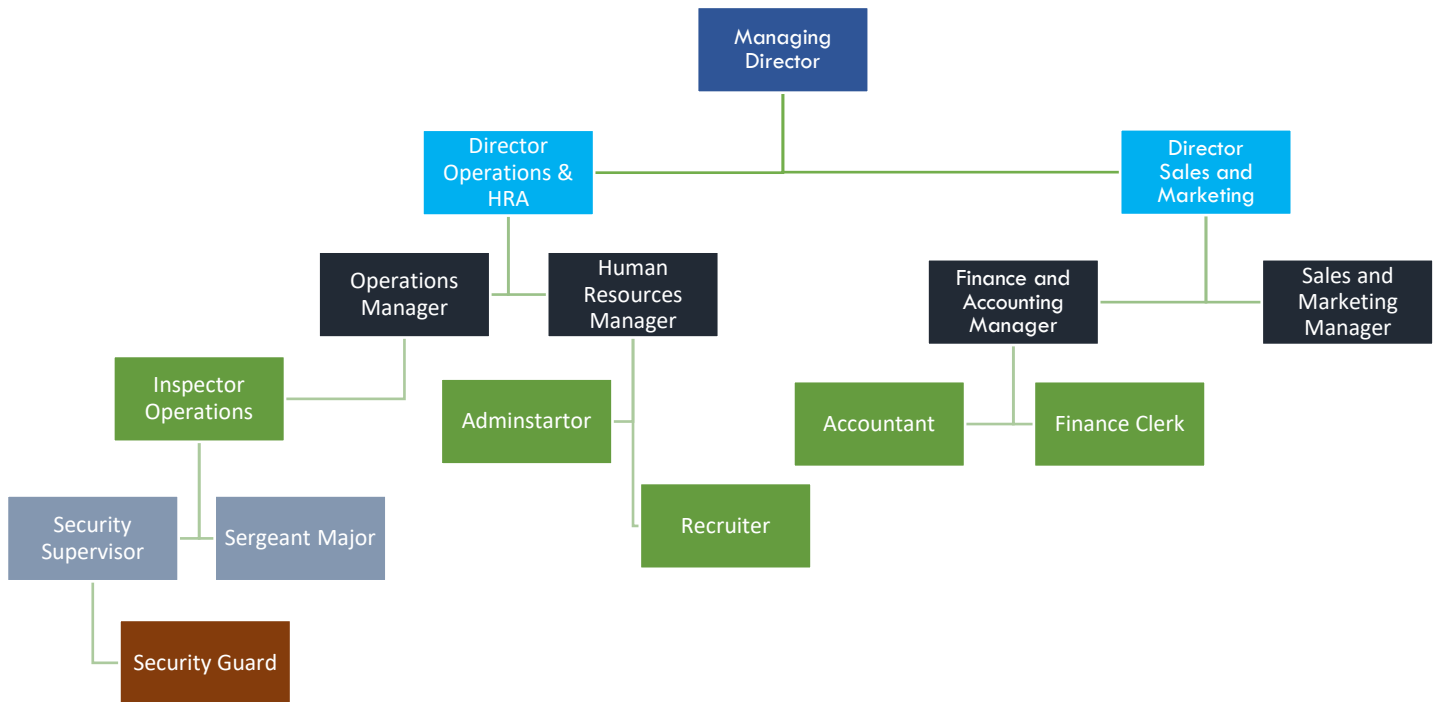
Managing Director

Director Operations & HRA

Director Sales and Marketing

Operations Manager

Human Resources Manager

Finance and Accounting Manager

Sales and Marketing Manager

Inspector Operations

Adminstartor

Accountant

Finance Clerk

Recruiter

Security Supervisor

Sergeant Major

Security Guard